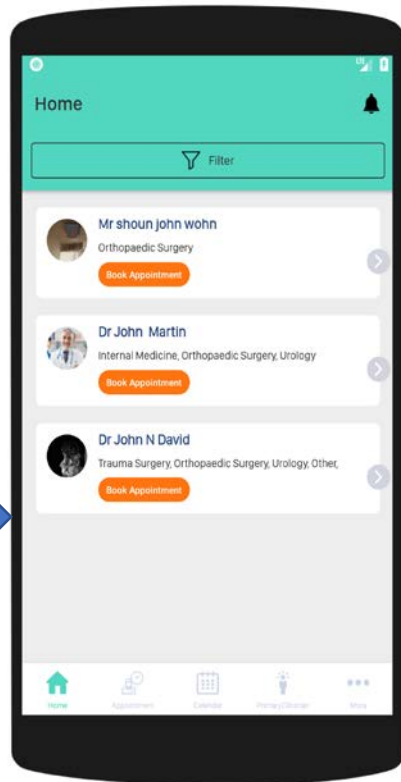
Home

Filter

Mr shoun john wohn
Orthopaedic Surgery
Book Appointment

Dr John Martin
Internal Medicine, Orthopaedic Surgery, Urology
Book Appointment

Dr John N David
Trauma Surgery, Orthopaedic Surgery, Urology, Other,
Book Appointment

Home
Appointment
Calendar
Primary Clinician
More